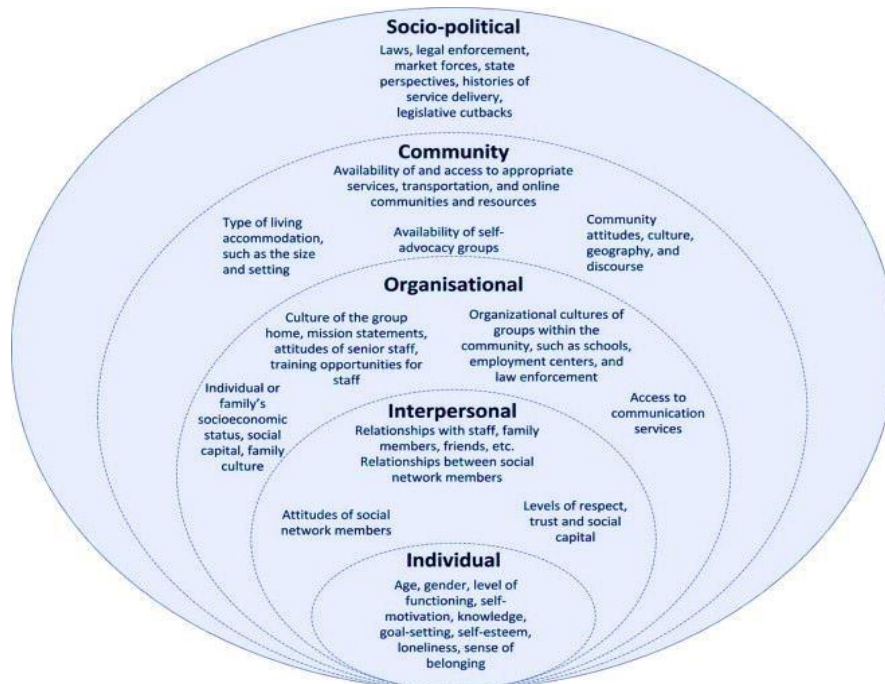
Socio-political
Laws, legal enforcement, market forces, state perspectives, histories of service delivery, legislative cutbacks

Community
Availability of and access to appropriate services, transportation, and online communities and resources

Type of living accommodation, such as the size and setting

Availability of self-advocacy groups

Community attitudes, culture, geography, and discourse

Organisational
Culture of the group home, mission statements, attitudes of senior staff, training opportunities for staff

Organizational cultures of groups within the community, such as schools, employment centers, and law enforcement

Individual or family's socioeconomic status, social capital, family culture

Access to communication services

Interpersonal
Relationships with staff, family members, friends, etc. Relationships between social network members

Attitudes of social network members

Levels of respect, trust and social capital

Individual
Age, gender, level of functioning, self-motivation, knowledge, goal-setting, self-esteem, loneliness, sense of belonging